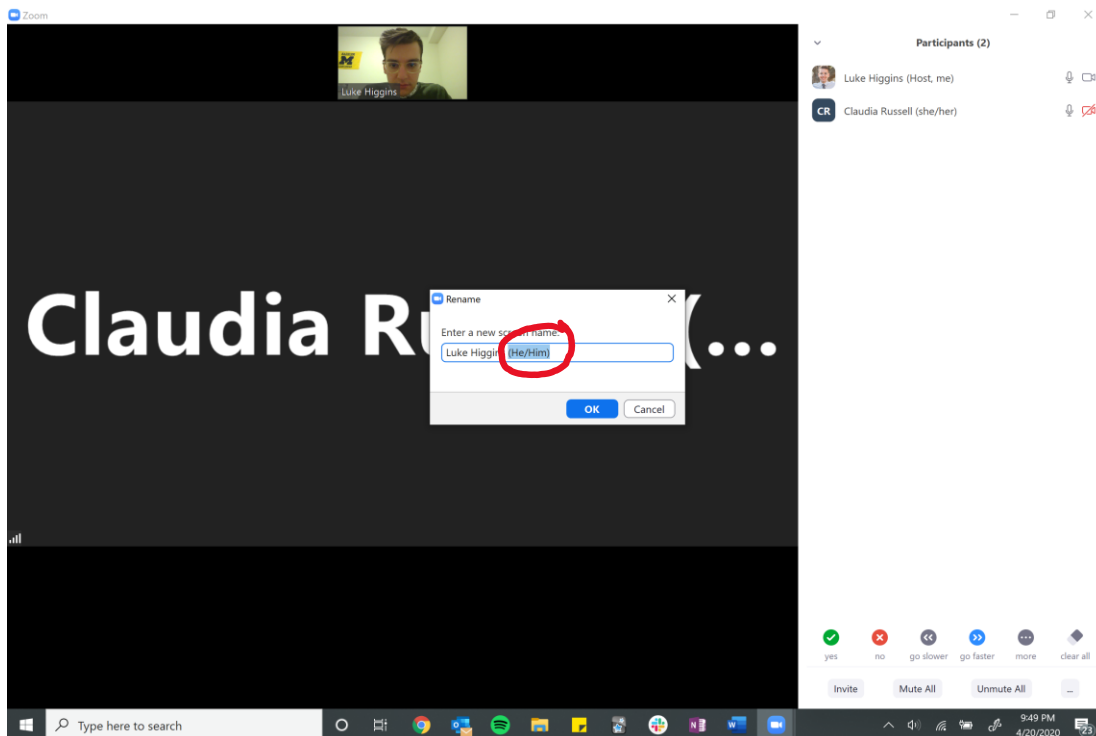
Zoom

Luke Higgins

Claudia Ru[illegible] (...

Rename

Enter a new sc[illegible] name:

Luke Higgin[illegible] (He/Him)

OK

Cancel

Participants (2)

Luke Higgins (Host, me)

CR

Claudia Russell (she/her)

yes

no

go slower

go faster

more

clear all

Invite

Mute All

Unmute All

...

Type here to search

9:49 PM

4/20/2020

23